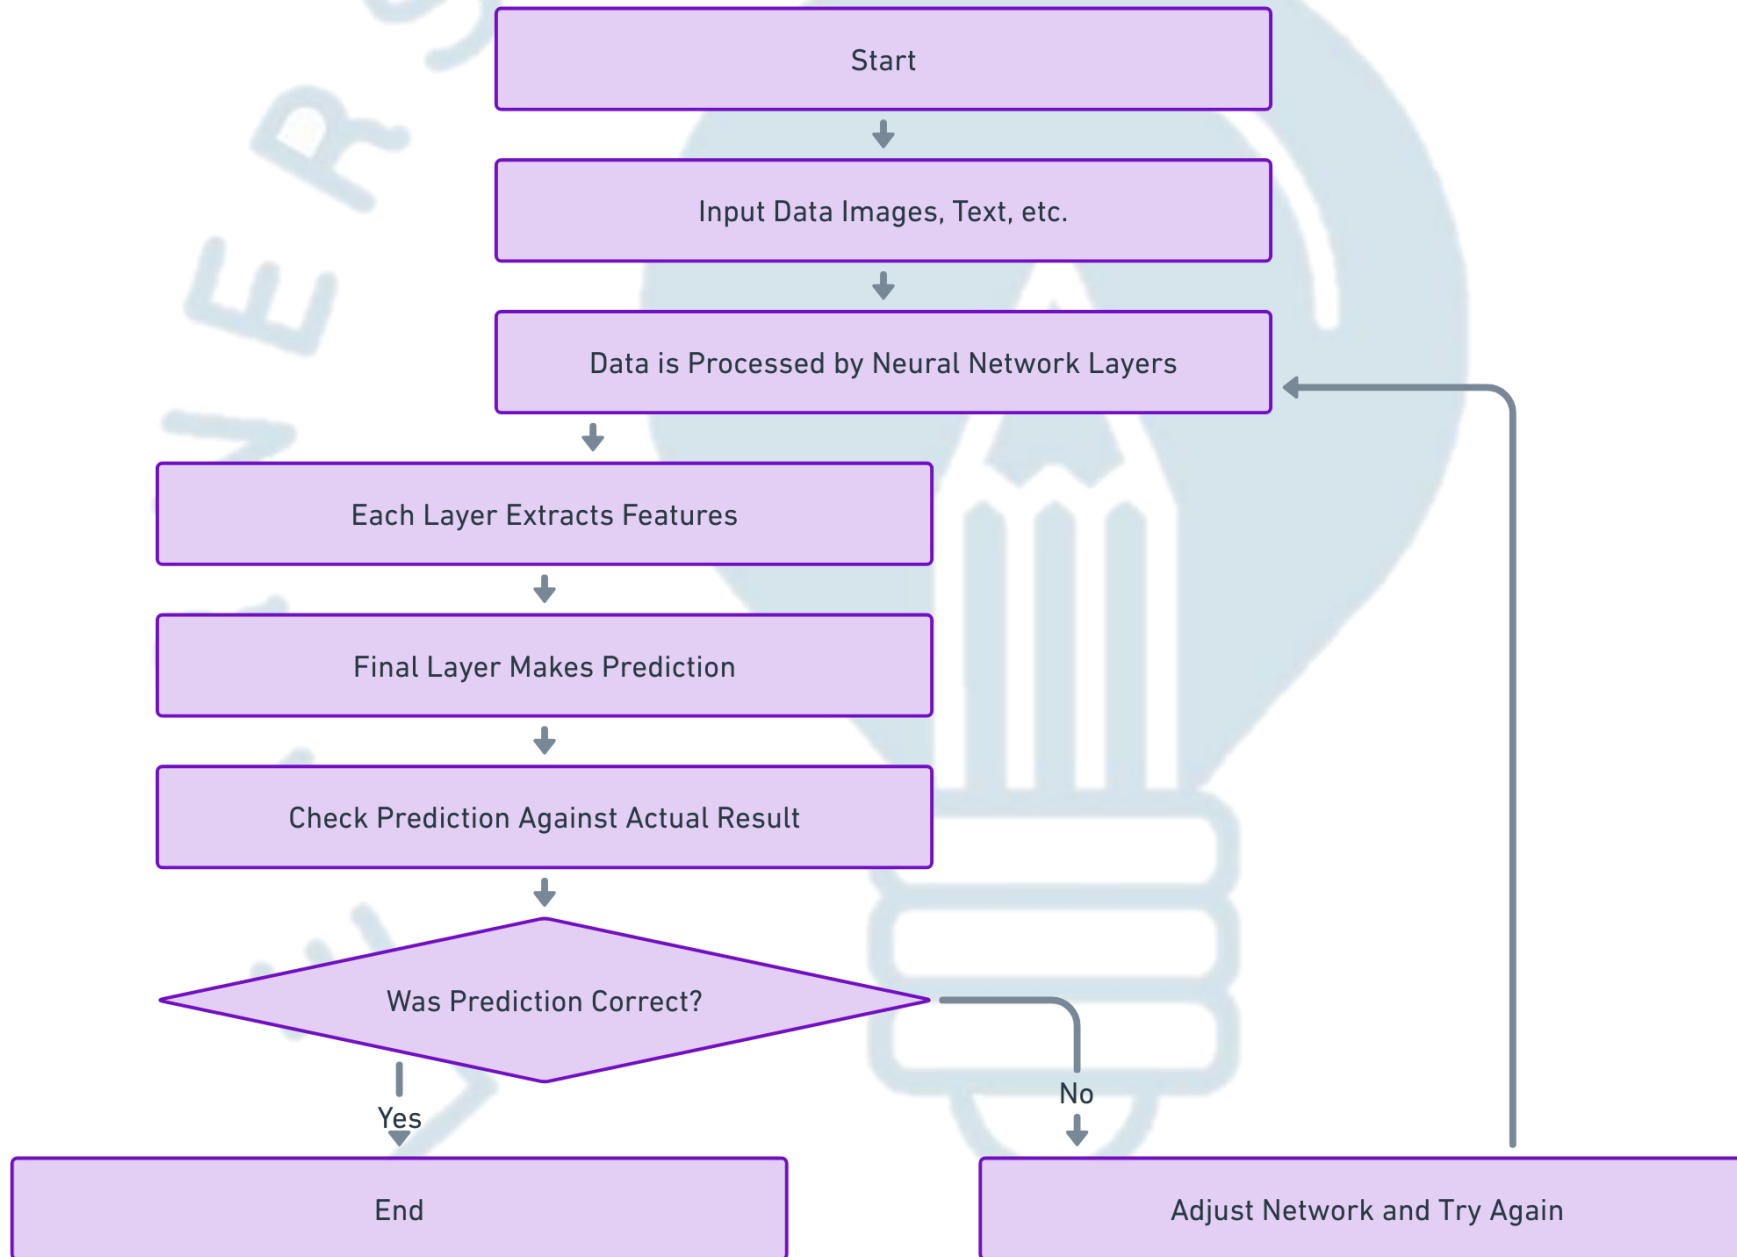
Start

Input Data Images, Text, etc.

Data is Processed by Neural Network Layers

Each Layer Extracts Features

Final Layer Makes Prediction

Check Prediction Against Actual Result

Was Prediction Correct?

Yes

No

End

Adjust Network and Try Again